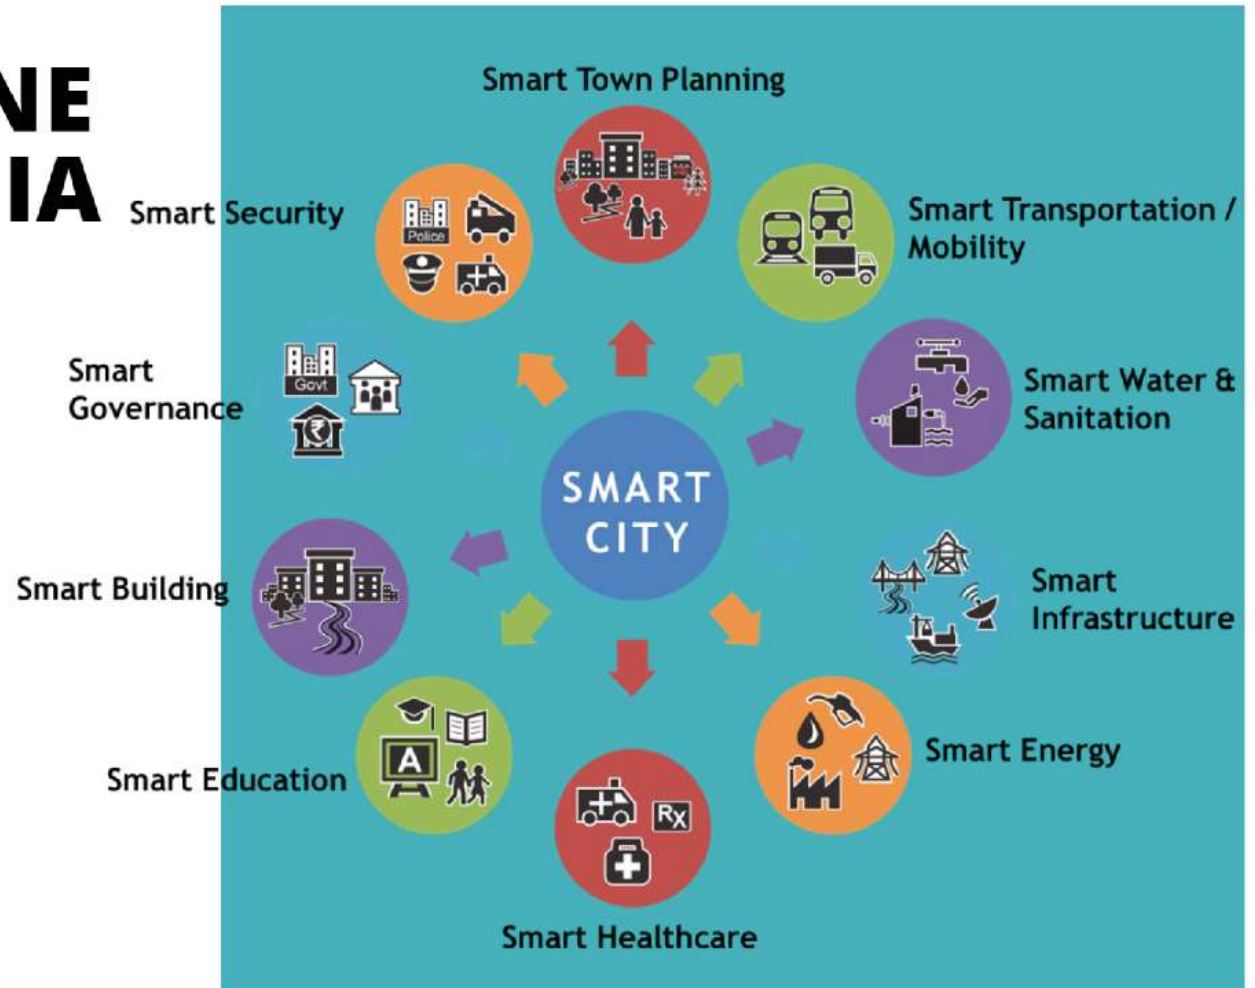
NE
IA

Smart Town Planning

Smart Security

Police

Smart Transportation / Mobility

Smart Governance

Govt

Smart Water & Sanitation

SMART CITY

Smart Building

Smart Infrastructure

Smart Education

A

Smart Energy

Rx

Smart Healthcare